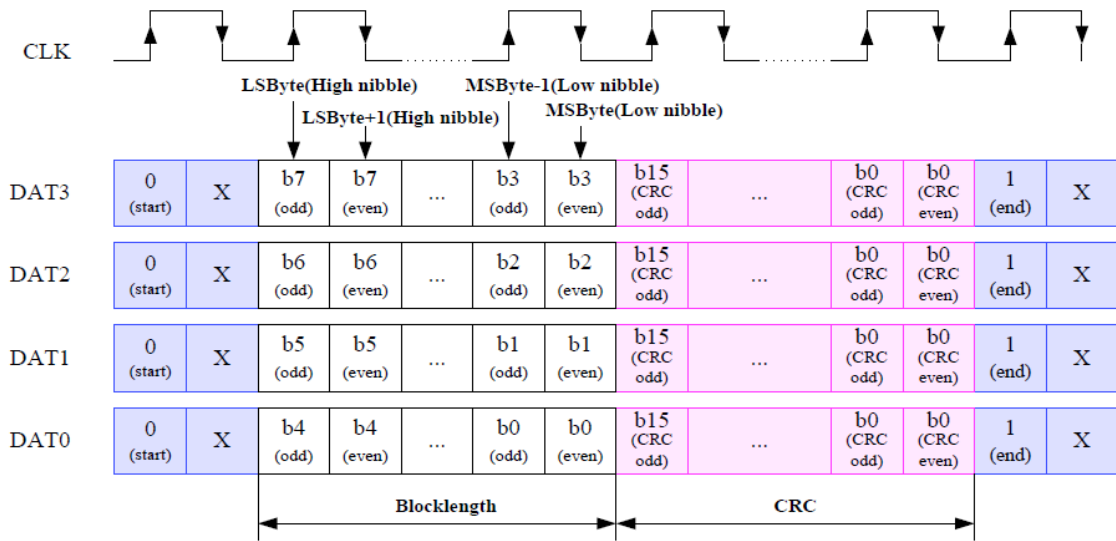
CLK

LSByte(High nibble)
LSByte+1(High nibble)
MSByte-1(Low nibble)
MSByte(Low nibble)

| | | | | | | | | | | | | |
|---|---|---|---|---|---|---|---|---|---|---|---|---|
| DAT3 | 0 (start) | X | b7 (odd) | b7 (even) | ... | b3 (odd) | b3 (even) | b15 (CRC odd) | ... | b0 (CRC odd) | b0 (CRC even) | 1 (end) | X |
| DAT2 | 0 (start) | X | b6 (odd) | b6 (even) | ... | b2 (odd) | b2 (even) | b15 (CRC odd) | ... | b0 (CRC odd) | b0 (CRC even) | 1 (end) | X |
| DAT1 | 0 (start) | X | b5 (odd) | b5 (even) | ... | b1 (odd) | b1 (even) | b15 (CRC odd) | ... | b0 (CRC odd) | b0 (CRC even) | 1 (end) | X |
| DAT0 | 0 (start) | X | b4 (odd) | b4 (even) | ... | b0 (odd) | b0 (even) | b15 (CRC odd) | ... | b0 (CRC odd) | b0 (CRC even) | 1 (end) | X |

Blocklength
CRC